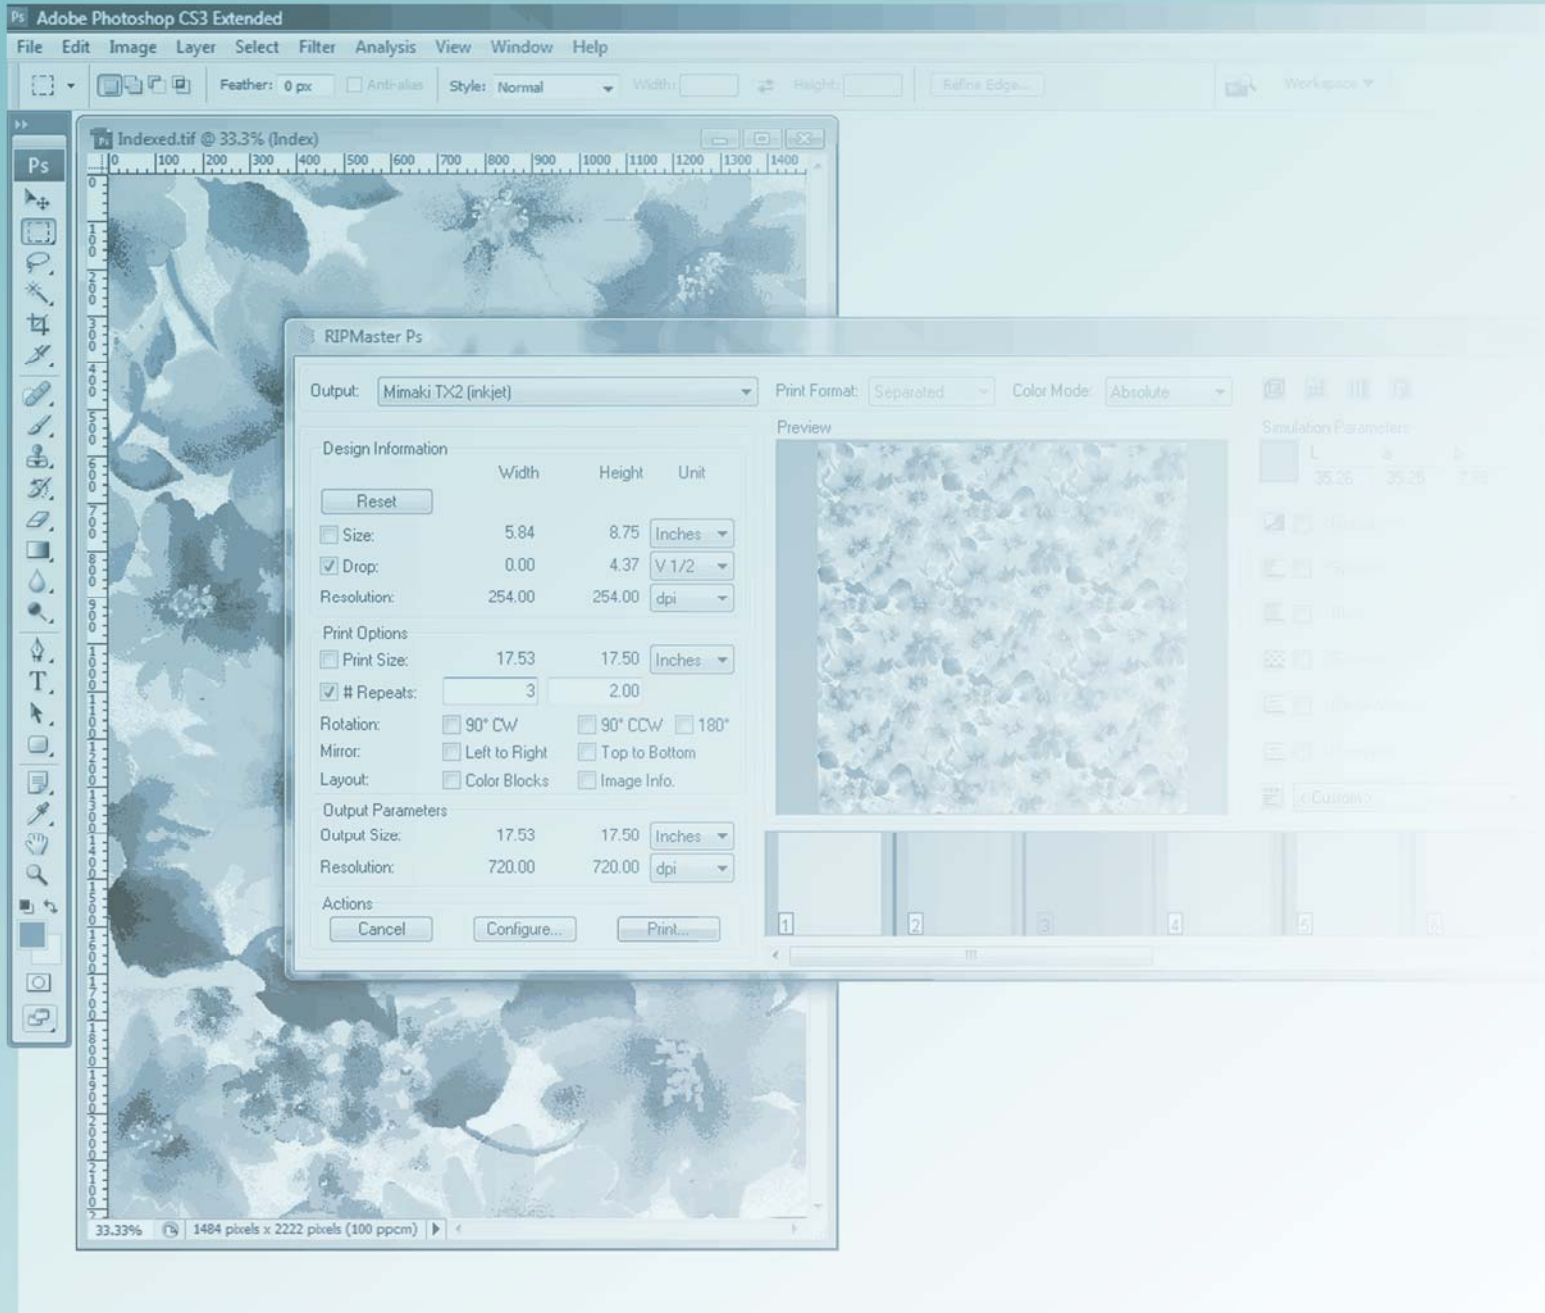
Ps Adobe Photoshop CS3 Extended

File Edit Image Layer Select Filter Analysis View Window Help

Feather: 0 px Anti-alias Style: Normal Width: Height: Refine Edge... Workspace

Ps

Indexed.tif @ 33.3% (Index)

0 100 200 300 400 500 600 700 800 900 1000 1100 1200 1300 1400

RIPMaster Ps

Output: Mimaki TX2 (inkjet)

Print Format: Separated Color Mode: Absolute

Preview

Simulation Parameters

L a b

35.26 35.25 7.78

Design Information

| | Width | Height | Unit |
|---|---|---|---|
| Reset | | | |
| Size: | 5.84 | 8.75 | Inches |
| Drop: | 0.00 | 4.37 | V 1/2 |
| Resolution: | 254.00 | 254.00 | dpi |

Print Options

| | | | |
|---|---|---|---|
| Print Size: | 17.53 | 17.50 | Inches |
| # Repeats: | 3 | 2.00 | |
| Rotation: | 90° CW | 90° CCW | 180° |
| Mirror: | Left to Right | Top to Bottom | |
| Layout: | Color Blocks | Image Info. | |

Output Parameters

| | | | |
|---|---|---|---|
| Output Size: | 17.53 | 17.50 | Inches |
| Resolution: | 720.00 | 720.00 | dpi |

Actions

Cancel Configure... Print...

<Custom>

1 2 3 4 5 6

33.33% 1484 pixels x 2222 pixels (100 ppcm)